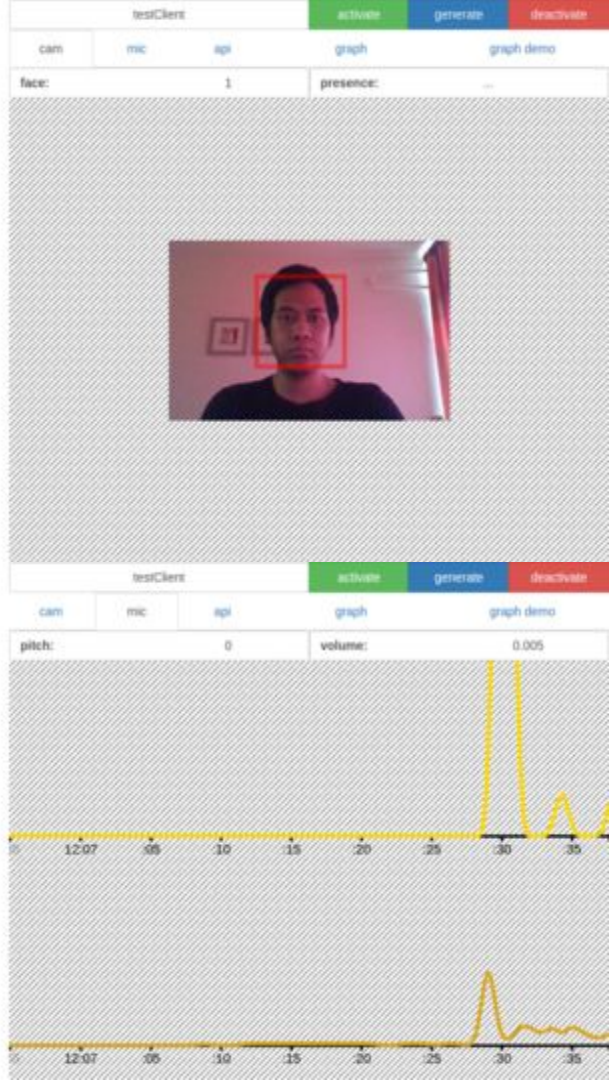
testClient activate generate deactivate

cam mic api graph graph demo

face: 1 presence: ...

testClient activate generate deactivate

cam mic api graph graph demo

pitch: 0 volume: 0.005

12:07 :05 :10 :15 :20 :25 :30 :35

12:07 :05 :10 :15 :20 :25 :30 :35